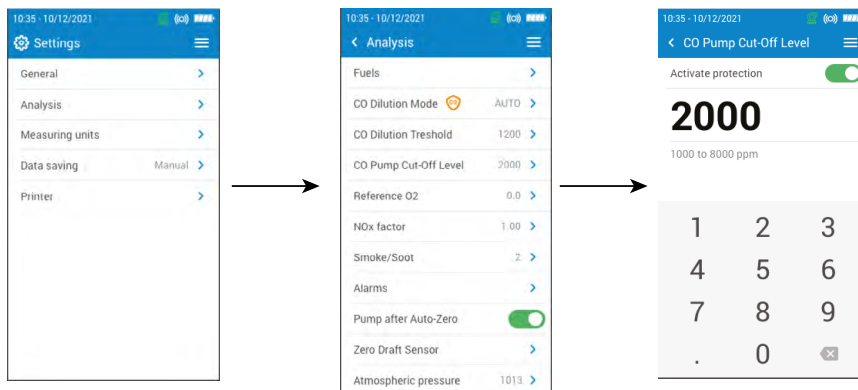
10:35 - 10/12/2021

Settings

General

Analysis

Measuring units

Data saving Manual

Printer

10:35 - 10/12/2021

Analysis

Fuels

CO Dilution Mode AUTO

CO Dilution Treshold 1200

CO Pump Cut-Off Level 2000

Reference O2 0.0

NOx factor 1.00

Smoke/Soot 2

Alarms

Pump after Auto-Zero

Zero Draft Sensor

Atmospheric pressure 1013

10:35 - 10/12/2021

CO Pump Cut-Off Level

Activate protection

2000

1000 to 8000 ppm

1 2 3

4 5 6

7 8 9

. 0